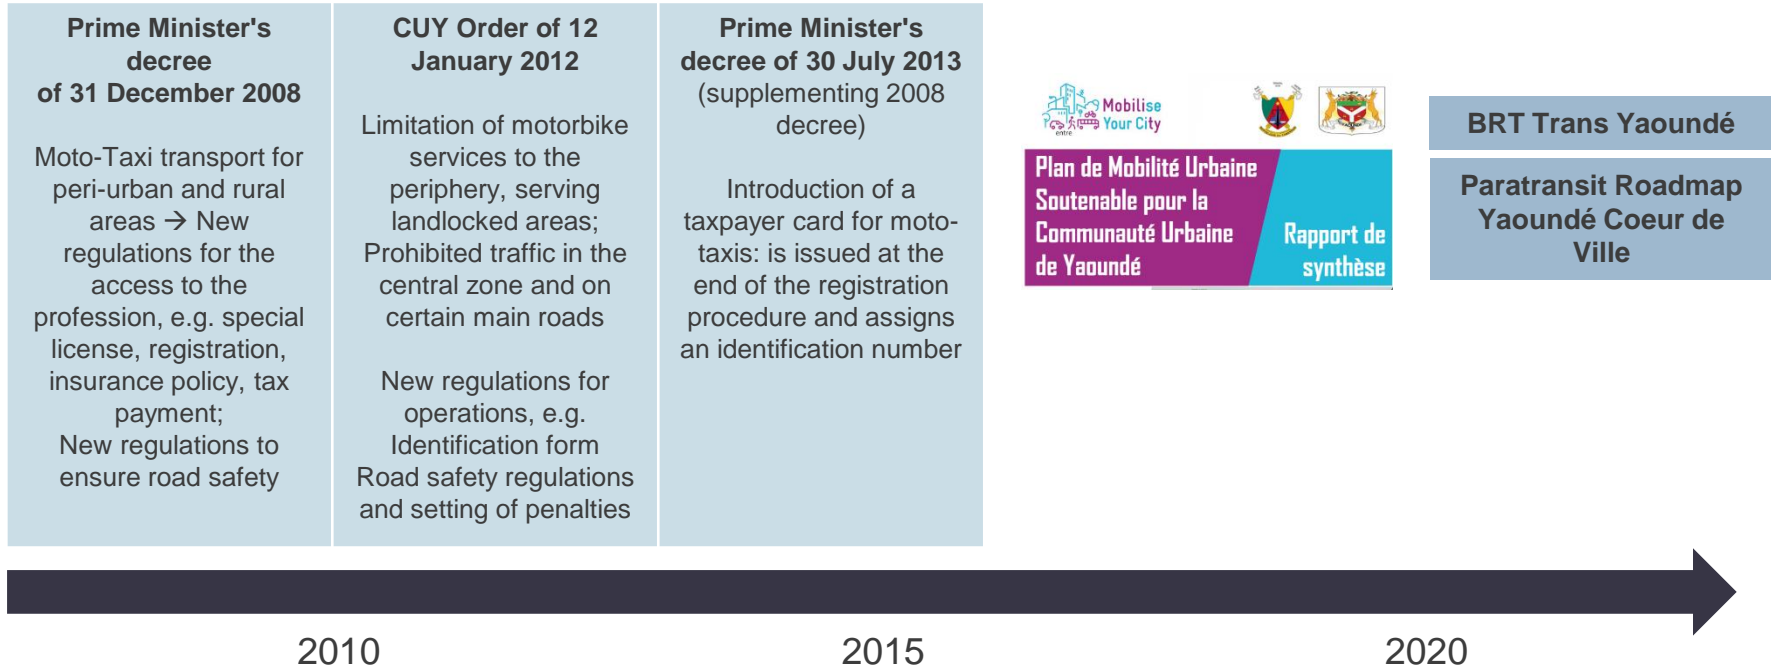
Prime Minister's decree of 31 December 2008

Moto-Taxi transport for peri-urban and rural areas → New regulations for the access to the profession, e.g. special license, registration, insurance policy, tax payment;
New regulations to ensure road safety

CUY Order of 12 January 2012

Limitation of motorbike services to the periphery, serving landlocked areas;
Prohibited traffic in the central zone and on certain main roads

New regulations for operations, e.g. Identification form
Road safety regulations and setting of penalties

Prime Minister's decree of 30 July 2013 (supplementing 2008 decree)

Introduction of a taxpayer card for moto-taxis: is issued at the end of the registration procedure and assigns an identification number

Mobilise Your City

Plan de Mobilité Urbaine Soutenable pour la Communauté Urbaine de Yaoundé

Rapport de synthèse

BRT Trans Yaoundé

Paratransit Roadmap Yaoundé Coeur de Ville

2010

2015

2020